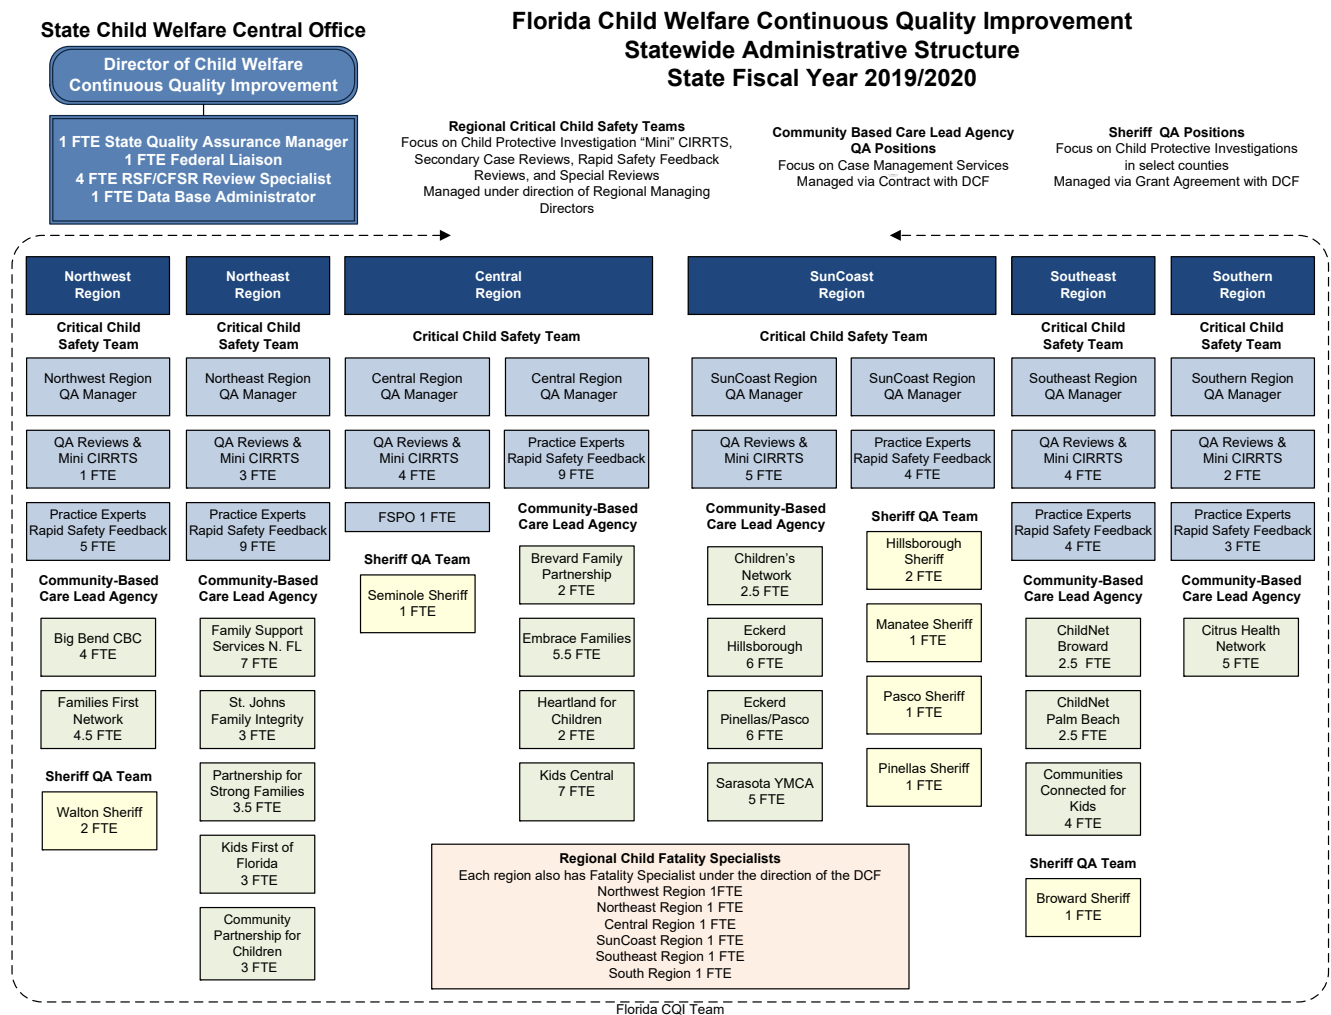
State Child Welfare Central Office

Director of Child Welfare Continuous Quality Improvement

1 FTE State Quality Assurance Manager
1 FTE Federal Liaison
4 FTE RSF/CFSR Review Specialist
1 FTE Data Base Administrator

Florida Child Welfare Continuous Quality Improvement
Statewide Administrative Structure
State Fiscal Year 2019/2020

Regional Critical Child Safety Teams
Focus on Child Protective Investigation "Mini" CIRRTS, Secondary Case Reviews, Rapid Safety Feedback Reviews, and Special Reviews
Managed under direction of Regional Managing Directors

Community Based Care Lead Agency QA Positions
Focus on Case Management Services
Managed via Contract with DCF

Sheriff QA Positions
Focus on Child Protective Investigations in select counties
Managed via Grant Agreement with DCF

Northwest Region
Critical Child Safety Team
Northwest Region QA Manager
QA Reviews & Mini CIRRTS 1 FTE
Practice Experts Rapid Safety Feedback 5 FTE
Community-Based Care Lead Agency
Big Bend CBC 4 FTE
Families First Network 4.5 FTE
Sheriff QA Team
Walton Sheriff 2 FTE

Northeast Region
Critical Child Safety Team
Northeast Region QA Manager
QA Reviews & Mini CIRRTS 3 FTE
Practice Experts Rapid Safety Feedback 9 FTE
Community-Based Care Lead Agency
Family Support Services N. FL 7 FTE
St. Johns Family Integrity 3 FTE
Partnership for Strong Families 3.5 FTE
Kids First of Florida 3 FTE
Community Partnership for Children 3 FTE

Central Region
Critical Child Safety Team
Central Region QA Manager
Central Region QA Manager
QA Reviews & Mini CIRRTS 4 FTE
Practice Experts Rapid Safety Feedback 9 FTE
FSPO 1 FTE
Sheriff QA Team
Seminole Sheriff 1 FTE
Community-Based Care Lead Agency
Brevard Family Partnership 2 FTE
Embrace Families 5.5 FTE
Heartland for Children 2 FTE
Kids Central 7 FTE

SunCoast Region
Critical Child Safety Team
SunCoast Region QA Manager
SunCoast Region QA Manager
QA Reviews & Mini CIRRTS 5 FTE
Practice Experts Rapid Safety Feedback 4 FTE
Community-Based Care Lead Agency
Children's Network 2.5 FTE
Eckerd Hillsborough 6 FTE
Eckerd Pinellas/Pasco 6 FTE
Sarasota YMCA 5 FTE
Sheriff QA Team
Hillsborough Sheriff 2 FTE
Manatee Sheriff 1 FTE
Pasco Sheriff 1 FTE
Pinellas Sheriff 1 FTE

Southeast Region
Critical Child Safety Team
Southeast Region QA Manager
QA Reviews & Mini CIRRTS 4 FTE
Practice Experts Rapid Safety Feedback 4 FTE
Community-Based Care Lead Agency
ChildNet Broward 2.5 FTE
ChildNet Palm Beach 2.5 FTE
Communities Connected for Kids 4 FTE
Sheriff QA Team
Broward Sheriff 1 FTE

Southern Region
Critical Child Safety Team
Southern Region QA Manager
QA Reviews & Mini CIRRTS 2 FTE
Practice Experts Rapid Safety Feedback 3 FTE
Community-Based Care Lead Agency
Citrus Health Network 5 FTE

Regional Child Fatality Specialists
Each region also has Fatality Specialist under the direction of the DCF
Northwest Region 1FTE
Northeast Region 1 FTE
Central Region 1 FTE
SunCoast Region 1 FTE
Southeast Region 1 FTE
South Region 1 FTE

Florida CQI Team